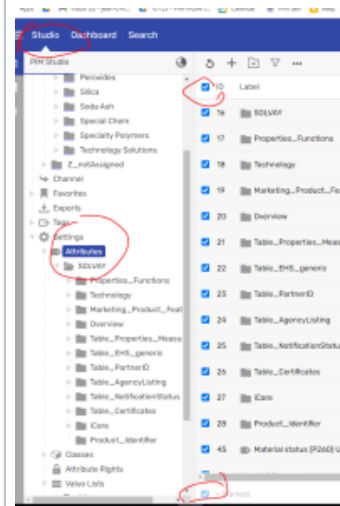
Apps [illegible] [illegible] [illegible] Calendar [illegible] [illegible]

Studio Dashboard Search

PIM Studio

Peroxides
Silica
Soda Ash
Special Chem
Specialty Polymers
Technology Solutions
Z_notAssigned
Channel
Favorites
Exports
Tags
Settings
Attributes
SOLVAY
Properties_Functions
Technology
Marketing_Product_Feat
Overview
Table_Properties_Measu
Table_EHS_generic
Table_PartnerID
Table_AgencyListing
Table_NotificationStatus
Table_Certificates
iCare
Product_Identifier
Classes
Attribute Rights
Value Lists

| | ID | Label |
|---|---|---|
| | 16 | SOLVAY |
| | 17 | Properties_Functions |
| | 18 | Technology |
| | 19 | Marketing_Product_Fe |
| | 20 | Overview |
| | 21 | Table_Properties_Meas |
| | 22 | Table_EHS_generic |
| | 23 | Table_PartnerID |
| | 24 | Table_AgencyListing |
| | 25 | Table_NotificationStatu |
| | 26 | Table_Certificates |
| | 27 | iCare |
| | 28 | Product_Identifier |
| | 45 | Material status [P260] U |

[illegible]